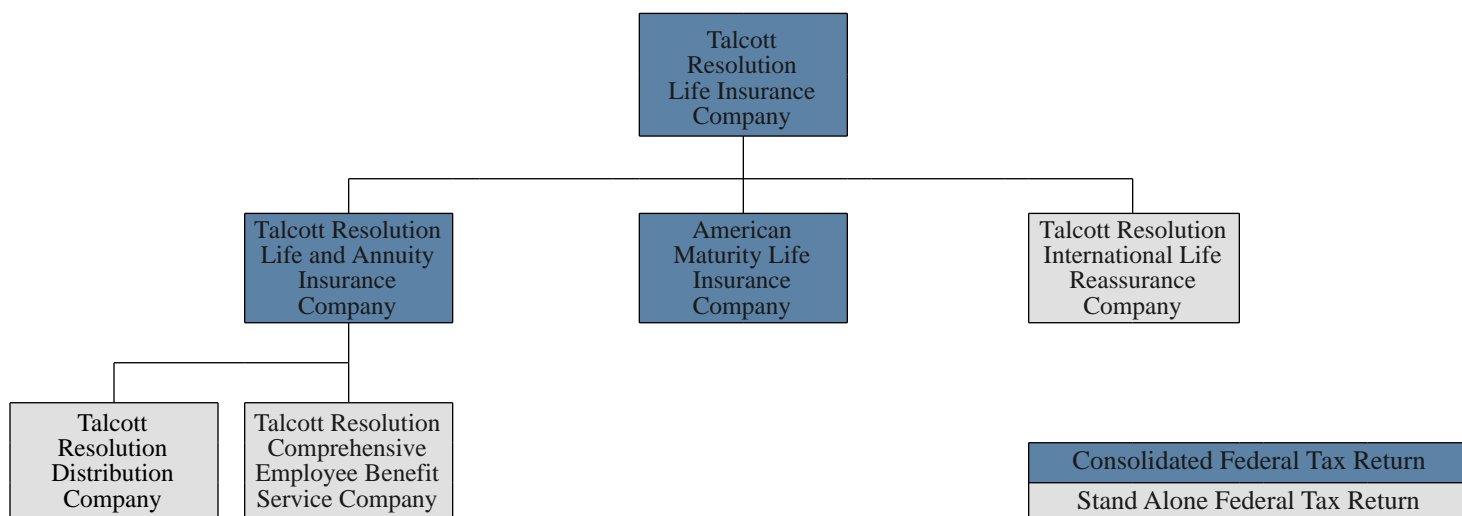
Talcott Resolution Life Insurance Company

Talcott Resolution Life and Annuity Insurance Company

American Maturity Life Insurance Company

Talcott Resolution International Life Reassurance Company

Talcott Resolution Distribution Company

Talcott Resolution Comprehensive Employee Benefit Service Company

Consolidated Federal Tax Return

Stand Alone Federal Tax Return